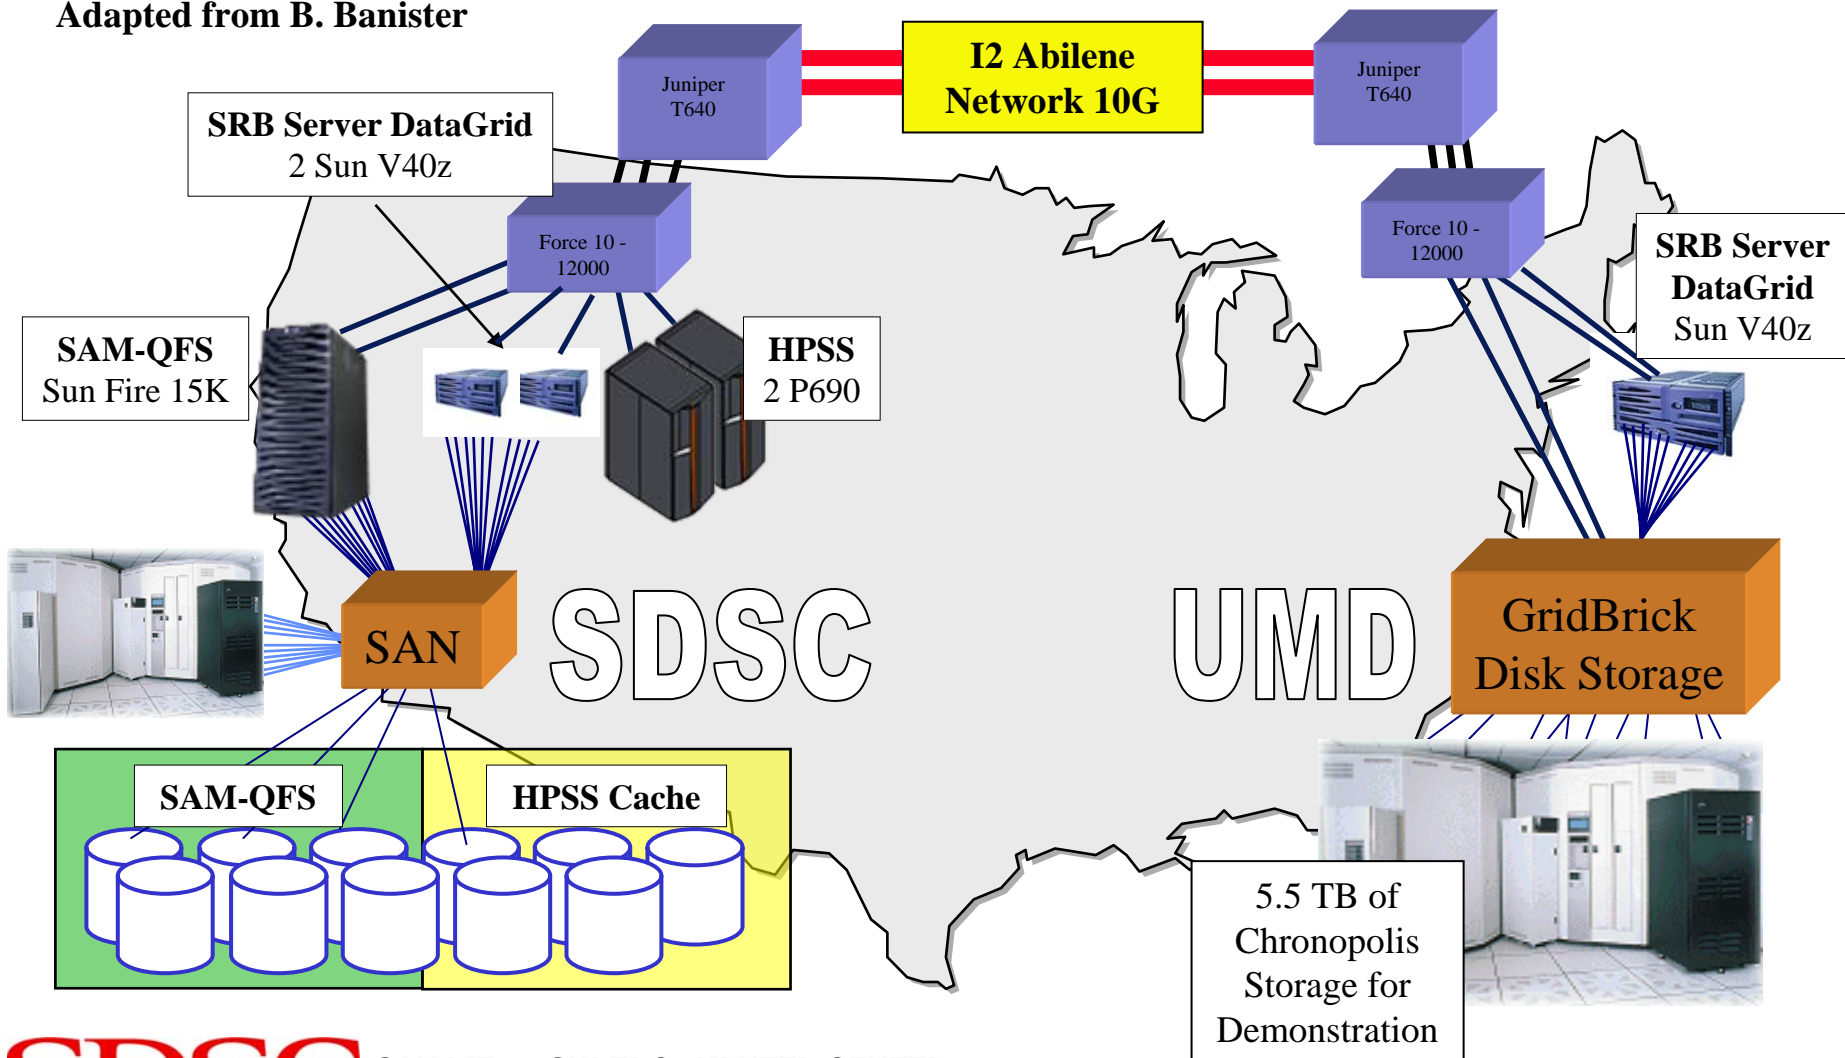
Adapted from B. Banister

Juniper T640

I2 Abilene Network 10G

Juniper T640

SRB Server DataGrid
2 Sun V40z

Force 10 - 12000

Force 10 - 12000

SRB Server DataGrid Sun V40z

SAM-QFS
Sun Fire 15K

HPSS
2 P690

SAN

SDSC

UMD

GridBrick Disk Storage

SAM-QFS

HPSS Cache

5.5 TB of Chronopolis Storage for Demonstration

SDSC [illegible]